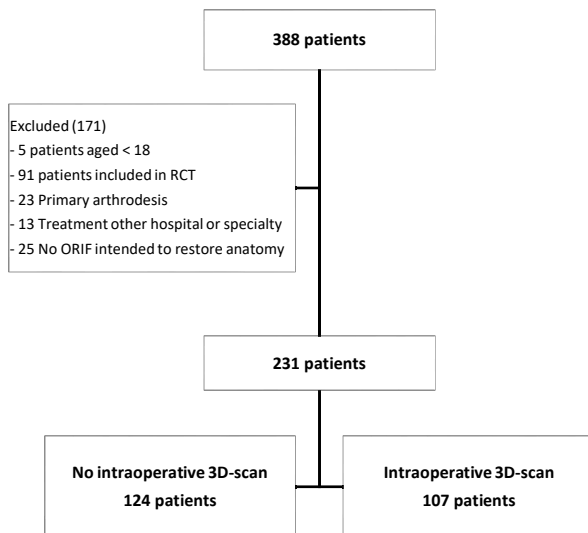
388 patients

Excluded (171)
- 5 patients aged < 18
- 91 patients included in RCT
- 23 Primary arthrodesis
- 13 Treatment other hospital or specialty
- 25 No ORIF intended to restore anatomy

231 patients

No intraoperative 3D-scan
124 patients

Intraoperative 3D-scan
107 patients